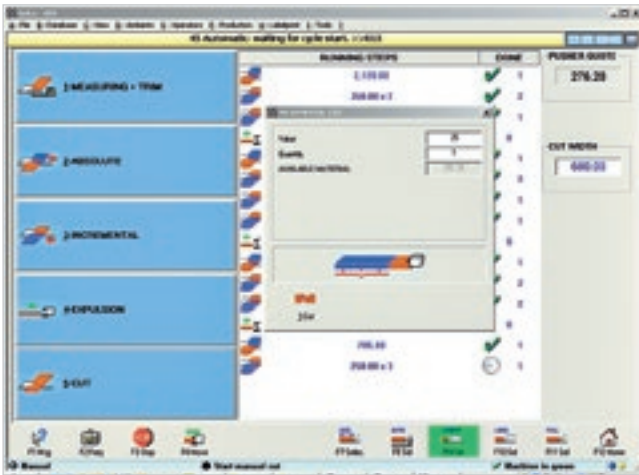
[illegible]

45 Automatic: waiting for cycle start. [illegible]

1-MEASURING + TRIM

2-ABSOLUTE

3-INCREMENTAL

4-EXPULSION

5-CUT

RUNNING STEPS

DONE

2,135.00

250.00 x 3

795.00

250.00 x 3

Value

Quantity

PUSHER QUOTE

276.20

CUT WIDTH

600.00

Manual

Start manual cut

Machine in zero